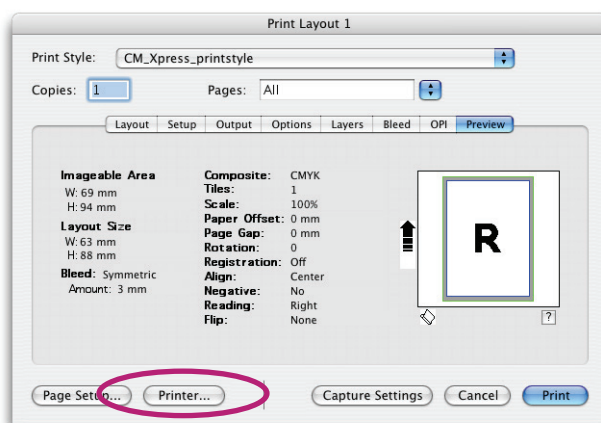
Print Layout 1

Print Style: CM_Xpress_printstyle

Copies: 1 Pages: All

Layout | Setup | Output | Options | Layers | Bleed | OPI | Preview

Imageable Area
W: 69 mm
H: 94 mm

Layout Size
W: 63 mm
H: 88 mm

Bleed: Symmetric
Amount: 3 mm

Composite: CMYK
Tiles: 1
Scale: 100%
Paper Offset: 0 mm
Page Gap: 0 mm
Rotation: 0
Registration: Off
Align: Center
Negative: No
Reading: Right
Flip: None

R

?

Page Setup... Printer... Capture Settings Cancel Print